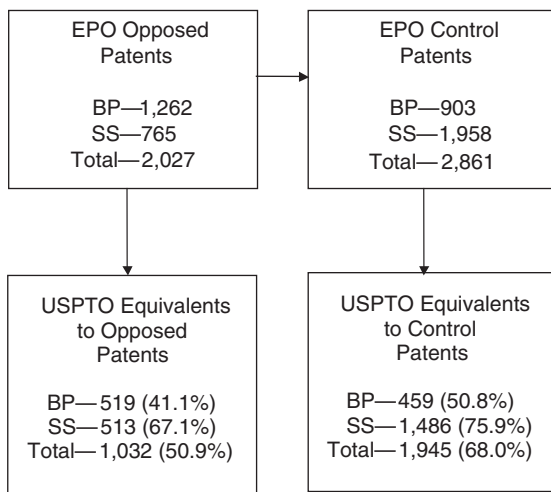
EPO Opposed Patents

BP—1,262
SS—765
Total—2,027

EPO Control Patents

BP—903
SS—1,958
Total—2,861

USPTO Equivalents to Opposed Patents

BP—519 (41.1%)
SS—513 (67.1%)
Total—1,032 (50.9%)

USPTO Equivalents to Control Patents

BP—459 (50.8%)
SS—1,486 (75.9%)
Total—1,945 (68.0%)